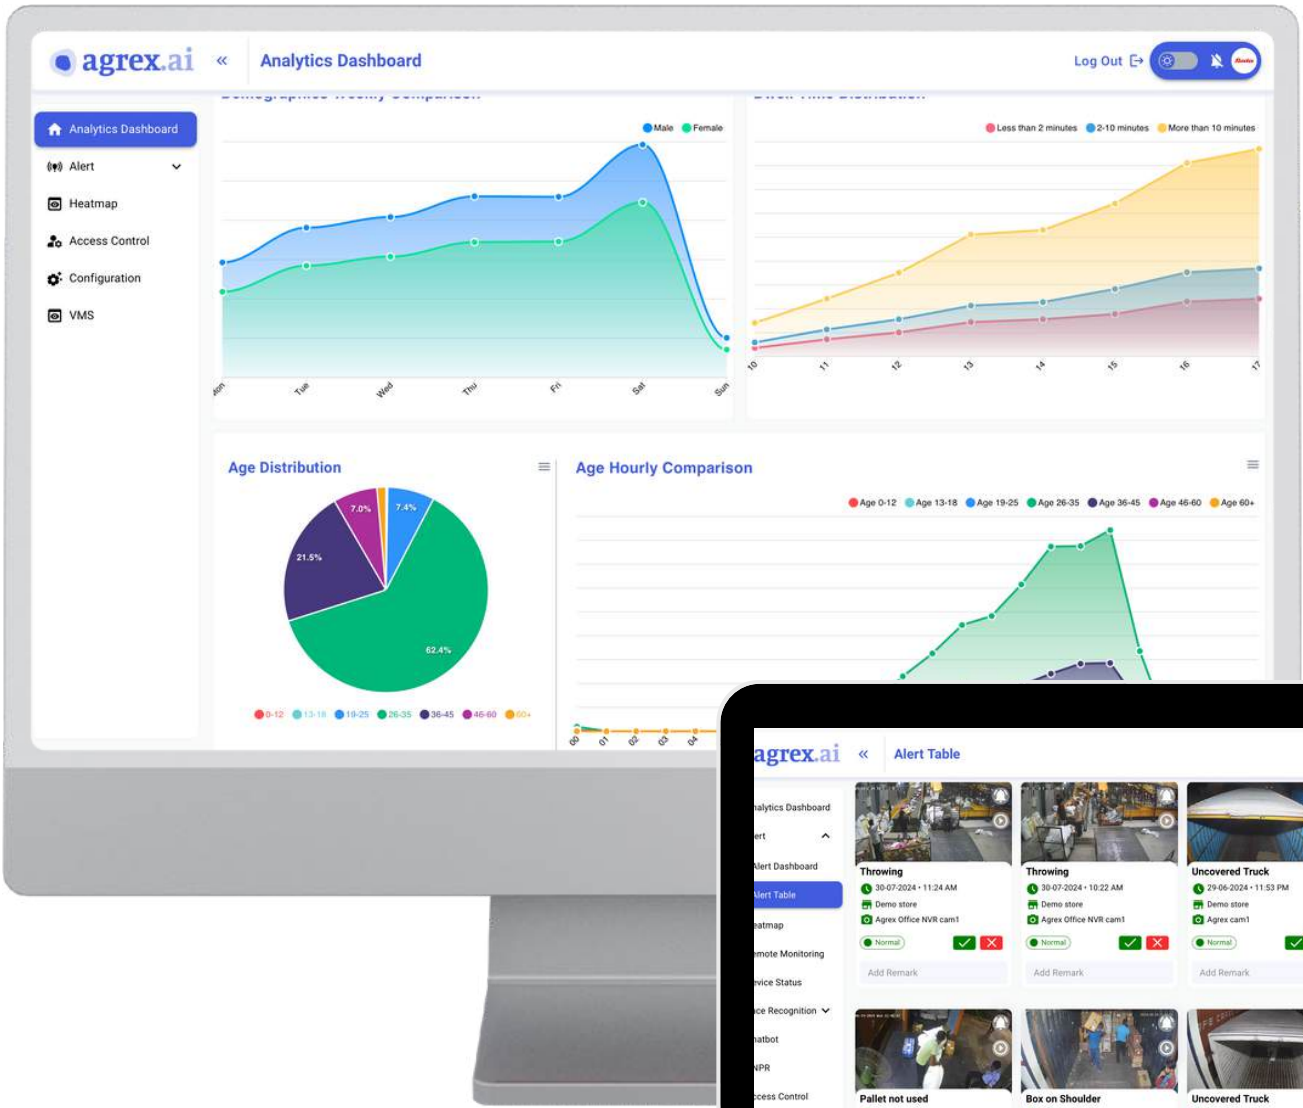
agrex.ai «
Analytics Dashboard
Log Out

Analytics Dashboard
Alert
Heatmap
Access Control
Configuration
VMS

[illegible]

Male Female

Mon Tue Wed Thu Fri Sat Sun

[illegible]

Less than 2 minutes 2-10 minutes More than 10 minutes

10 11 12 13 14 15 16 17

Age Distribution

7.0% 7.4% 21.5% 62.4%

0-12 13-18 19-25 26-35 36-45 46-60 60+

Age Hourly Comparison

Age 0-12 Age 13-18 Age 19-25 Age 26-35 Age 36-45 Age 46-60 Age 60+

00 01 02 03 04

agrex.ai «
Alert Table

nalytics Dashboard
ert
Alert Dashboard
Alert Table
eatmap
emote Monitoring
evice Status
ce Recognition
hatbot
NPR
ccess Control

Throwing
30-07-2024 • 11:24 AM
Demo store
Agrex Office NVR cam1
Normal
Add Remark

Throwing
30-07-2024 • 10:22 AM
Demo store
Agrex Office NVR cam1
Normal
Add Remark

Uncovered Truck
29-06-2024 • 11:53 PM
Demo store
Agrex cam1
Normal
Add Remark

Pallet not used

Box on Shoulder

Uncovered Truck